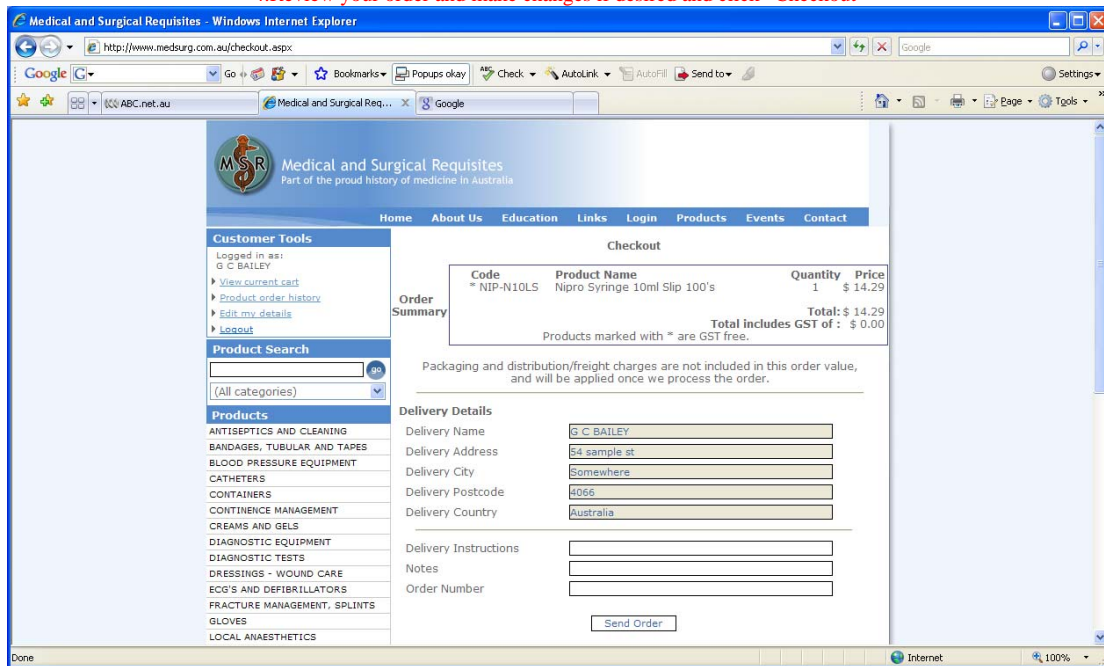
Review your order and make changes if desired and click "Checkout"

Medical and Surgical Requisites - Windows Internet Explorer

http://www.medsurg.com.au/checkout.aspx

Google

Google G Go Bookmarks Popups okay Check AutoLink AutoFill Send to Settings

ABC.net.au Medical and Surgical Req... Google Page Tools

MSR Medical and Surgical Requisites
Part of the proud history of medicine in Australia

Home About Us Education Links Login Products Events Contact

Customer Tools
Logged in as:
G C BAILEY
View current cart
Product order history
Edit my details
Logout

Product Search
go
(All categories)

Products
ANTISEPTICS AND CLEANING
BANDAGES, TUBULAR AND TAPES
BLOOD PRESSURE EQUIPMENT
CATHETERS
CONTAINERS
CONTINENCE MANAGEMENT
CREAMS AND GELS
DIAGNOSTIC EQUIPMENT
DIAGNOSTIC TESTS
DRESSINGS - WOUND CARE
ECG'S AND DEFIBRILLATORS
FRACTURE MANAGEMENT, SPLINTS
GLOVES
LOCAL ANAESTHETICS

Checkout

Order Summary

| Code | Product Name | Quantity | Price |
|---|---|---|---|
| * NIP-N10LS | Nipro Syringe 10ml Slip 100's | 1 | $ 14.29 |

Total: $ 14.29
Total includes GST of : $ 0.00
Products marked with * are GST free.

Packaging and distribution/freight charges are not included in this order value, and will be applied once we process the order.

Delivery Details
Delivery Name G C BAILEY
Delivery Address 54 sample st
Delivery City Somewhere
Delivery Postcode 4066
Delivery Country Australia

Delivery Instructions
Notes
Order Number

Send Order

Done Internet 100%